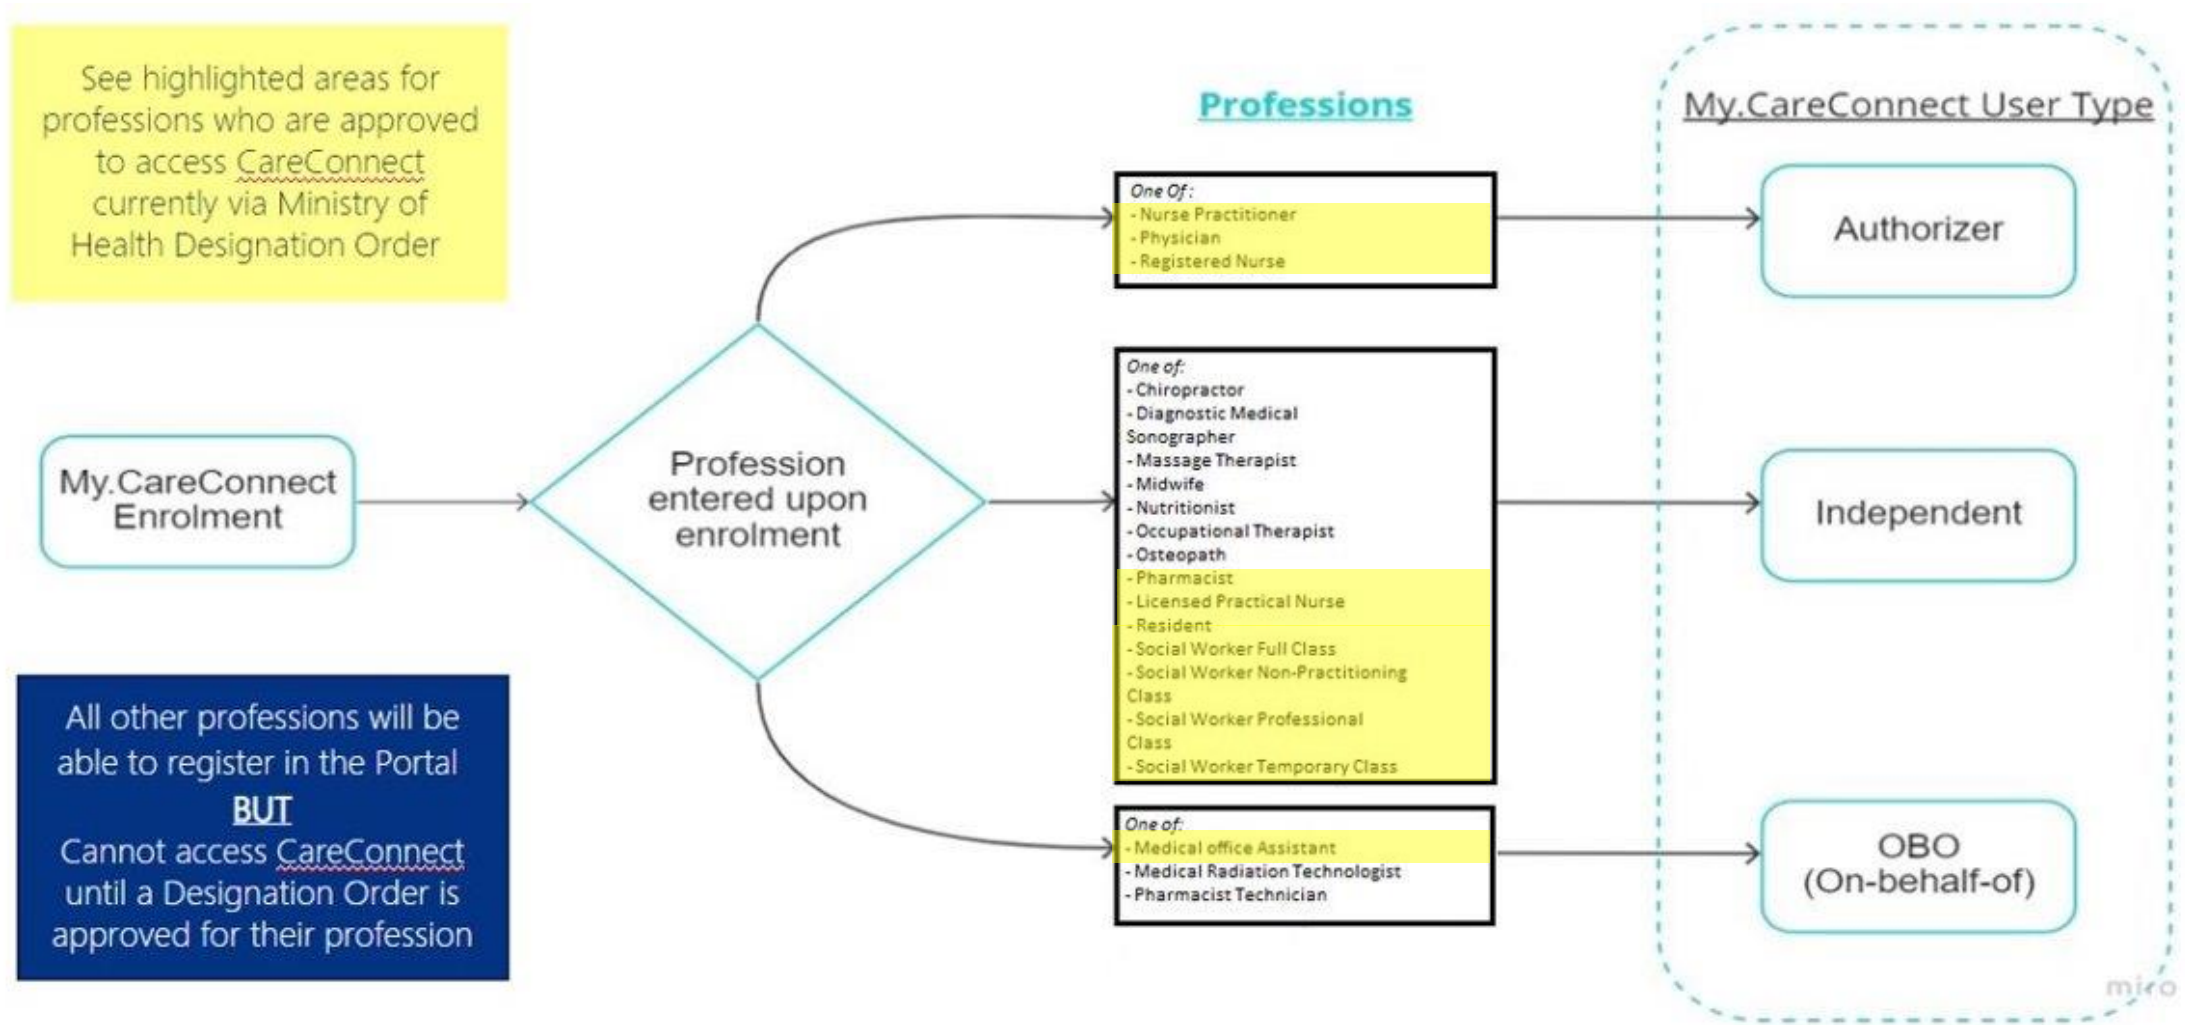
See highlighted areas for professions who are approved to access CareConnect currently via Ministry of Health Designation Order

All other professions will be able to register in the Portal

BUT

Cannot access CareConnect until a Designation Order is approved for their profession

My.CareConnect Enrolment

Profession entered upon enrolment

Professions

One Of:
- Nurse Practitioner
- Physician
- Registered Nurse

One of:
- Chiropractor
- Diagnostic Medical Sonographer
- Massage Therapist
- Midwife
- Nutritionist
- Occupational Therapist
- Osteopath
- Pharmacist
- Licensed Practical Nurse
- Resident
- Social Worker Full Class
- Social Worker Non-Practitioning Class
- Social Worker Professional Class
- Social Worker Temporary Class

One of:
- Medical office Assistant
- Medical Radiation Technologist
- Pharmacist Technician

My.CareConnect User Type

Authorizer

Independent

OBO (On-behalf-of)

miro